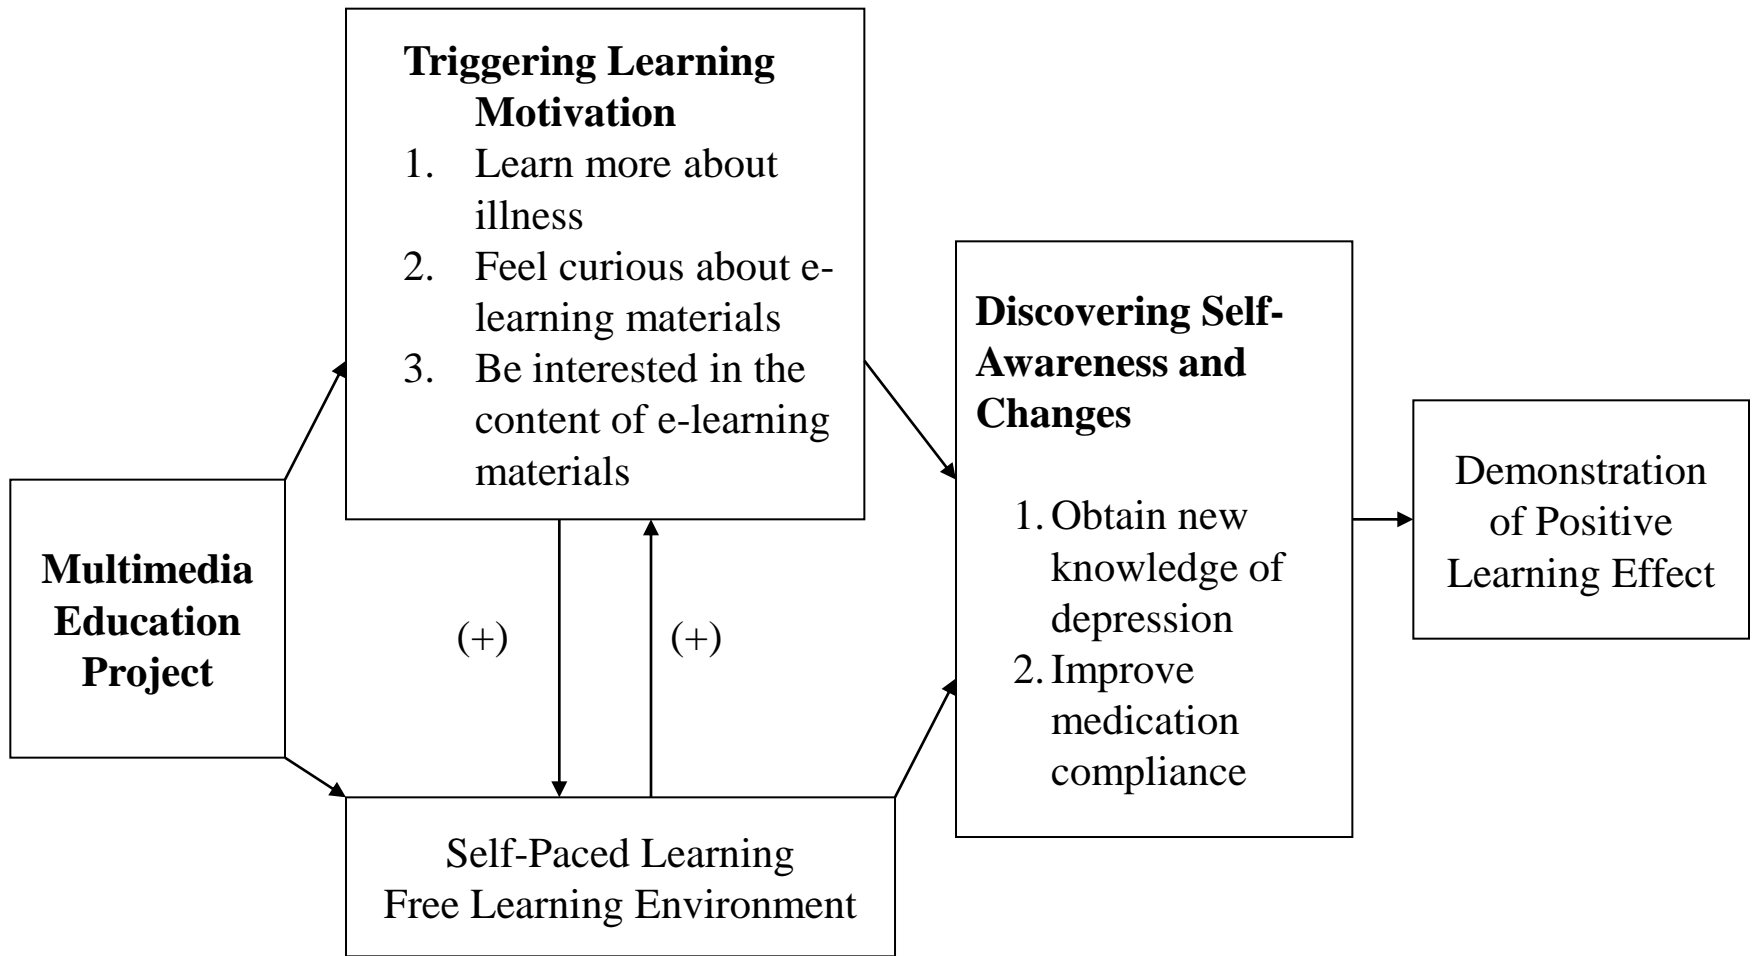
**Multimedia Education Project**

**Triggering Learning Motivation**
1. Learn more about illness
2. Feel curious about e-learning materials
3. Be interested in the content of e-learning materials

(+)

(+)

Self-Paced Learning
Free Learning Environment

**Discovering Self-Awareness and Changes**

1. Obtain new knowledge of depression
2. Improve medication compliance

Demonstration of Positive Learning Effect